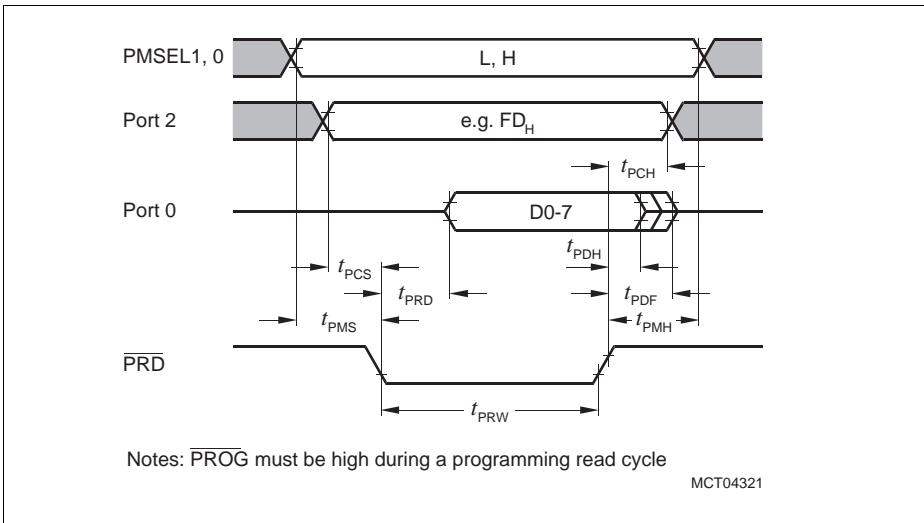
PMSEL1, 0

L, H

Port 2

e.g. $FD_H$

$t_{PCH}$

Port 0

D0-7

$t_{PDH}$

$t_{PCS}$

$t_{PRD}$

$t_{PDF}$

$t_{PMS}$

$t_{PMH}$

$\overline{PRD}$

$t_{PRW}$

Notes: $\overline{PROG}$ must be high during a programming read cycle

MCT04321